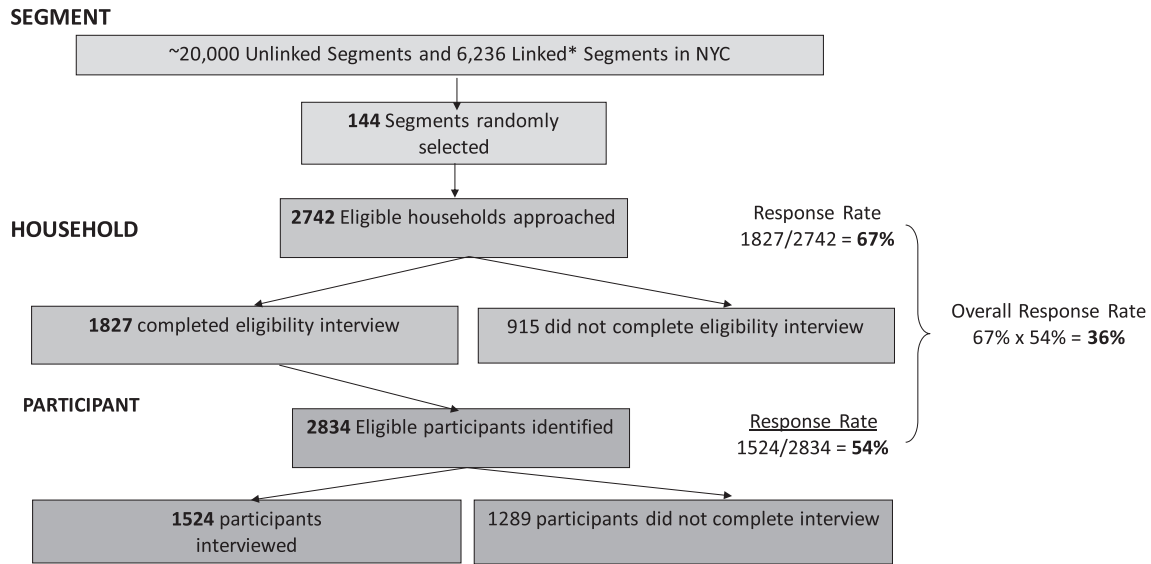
SEGMENT

~20,000 Unlinked Segments and 6,236 Linked* Segments in NYC

144 Segments randomly selected

HOUSEHOLD

2742 Eligible households approached

Response Rate
1827/2742 = 67%

1827 completed eligibility interview

915 did not complete eligibility interview

Overall Response Rate
67% x 54% = 36%

PARTICIPANT

2834 Eligible participants identified

Response Rate
1524/2834 = 54%

1524 participants interviewed

1289 participants did not complete interview